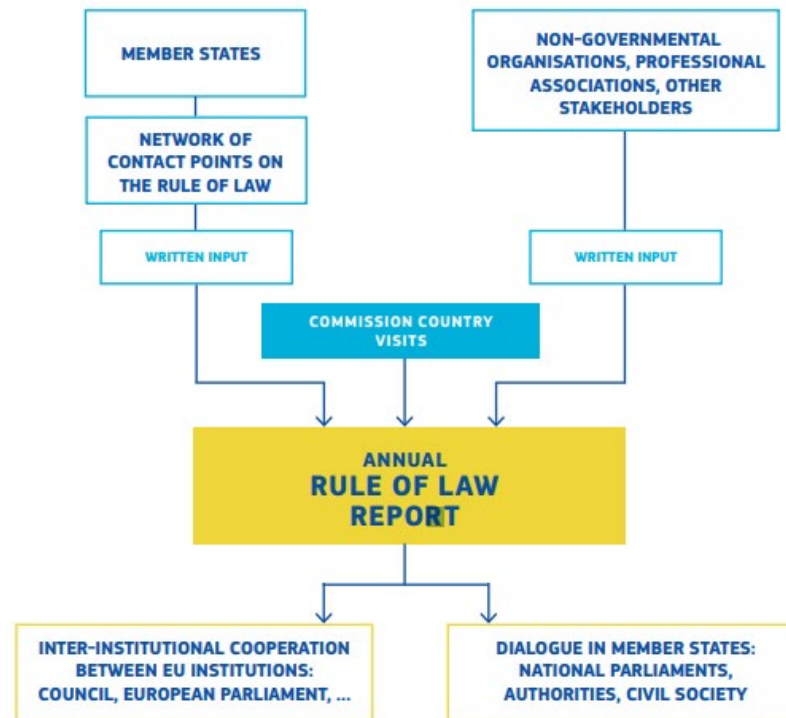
MEMBER STATES

NETWORK OF CONTACT POINTS ON THE RULE OF LAW

WRITTEN INPUT

NON-GOVERNMENTAL ORGANISATIONS, PROFESSIONAL ASSOCIATIONS, OTHER STAKEHOLDERS

WRITTEN INPUT

COMMISSION COUNTRY VISITS

ANNUAL
RULE OF LAW
REPORT

INTER-INSTITUTIONAL COOPERATION BETWEEN EU INSTITUTIONS: COUNCIL, EUROPEAN PARLIAMENT, ...

DIALOGUE IN MEMBER STATES: NATIONAL PARLIAMENTS, AUTHORITIES, CIVIL SOCIETY